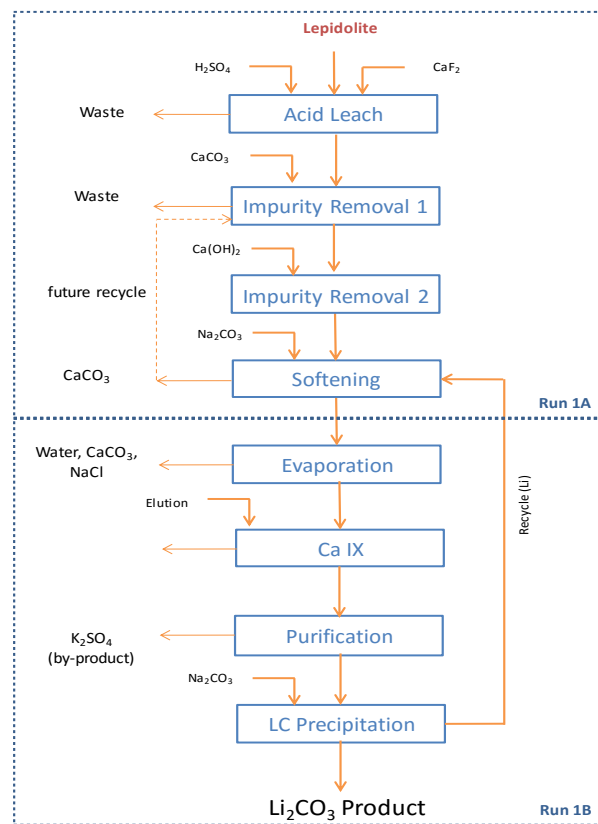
Lepidolite

$H_2SO_4$

$CaF_2$

Waste

Acid Leach

$CaCO_3$

Waste

Impurity Removal 1

$Ca(OH)_2$

future recycle

Impurity Removal 2

$Na_2CO_3$

$CaCO_3$

Softening

Run 1A

Water, $CaCO_3$, NaCl

Evaporation

Elution

Ca IX

Recycle (Li)

$K_2SO_4$ (by-product)

Purification

$Na_2CO_3$

LC Precipitation

$Li_2CO_3$ Product

Run 1B